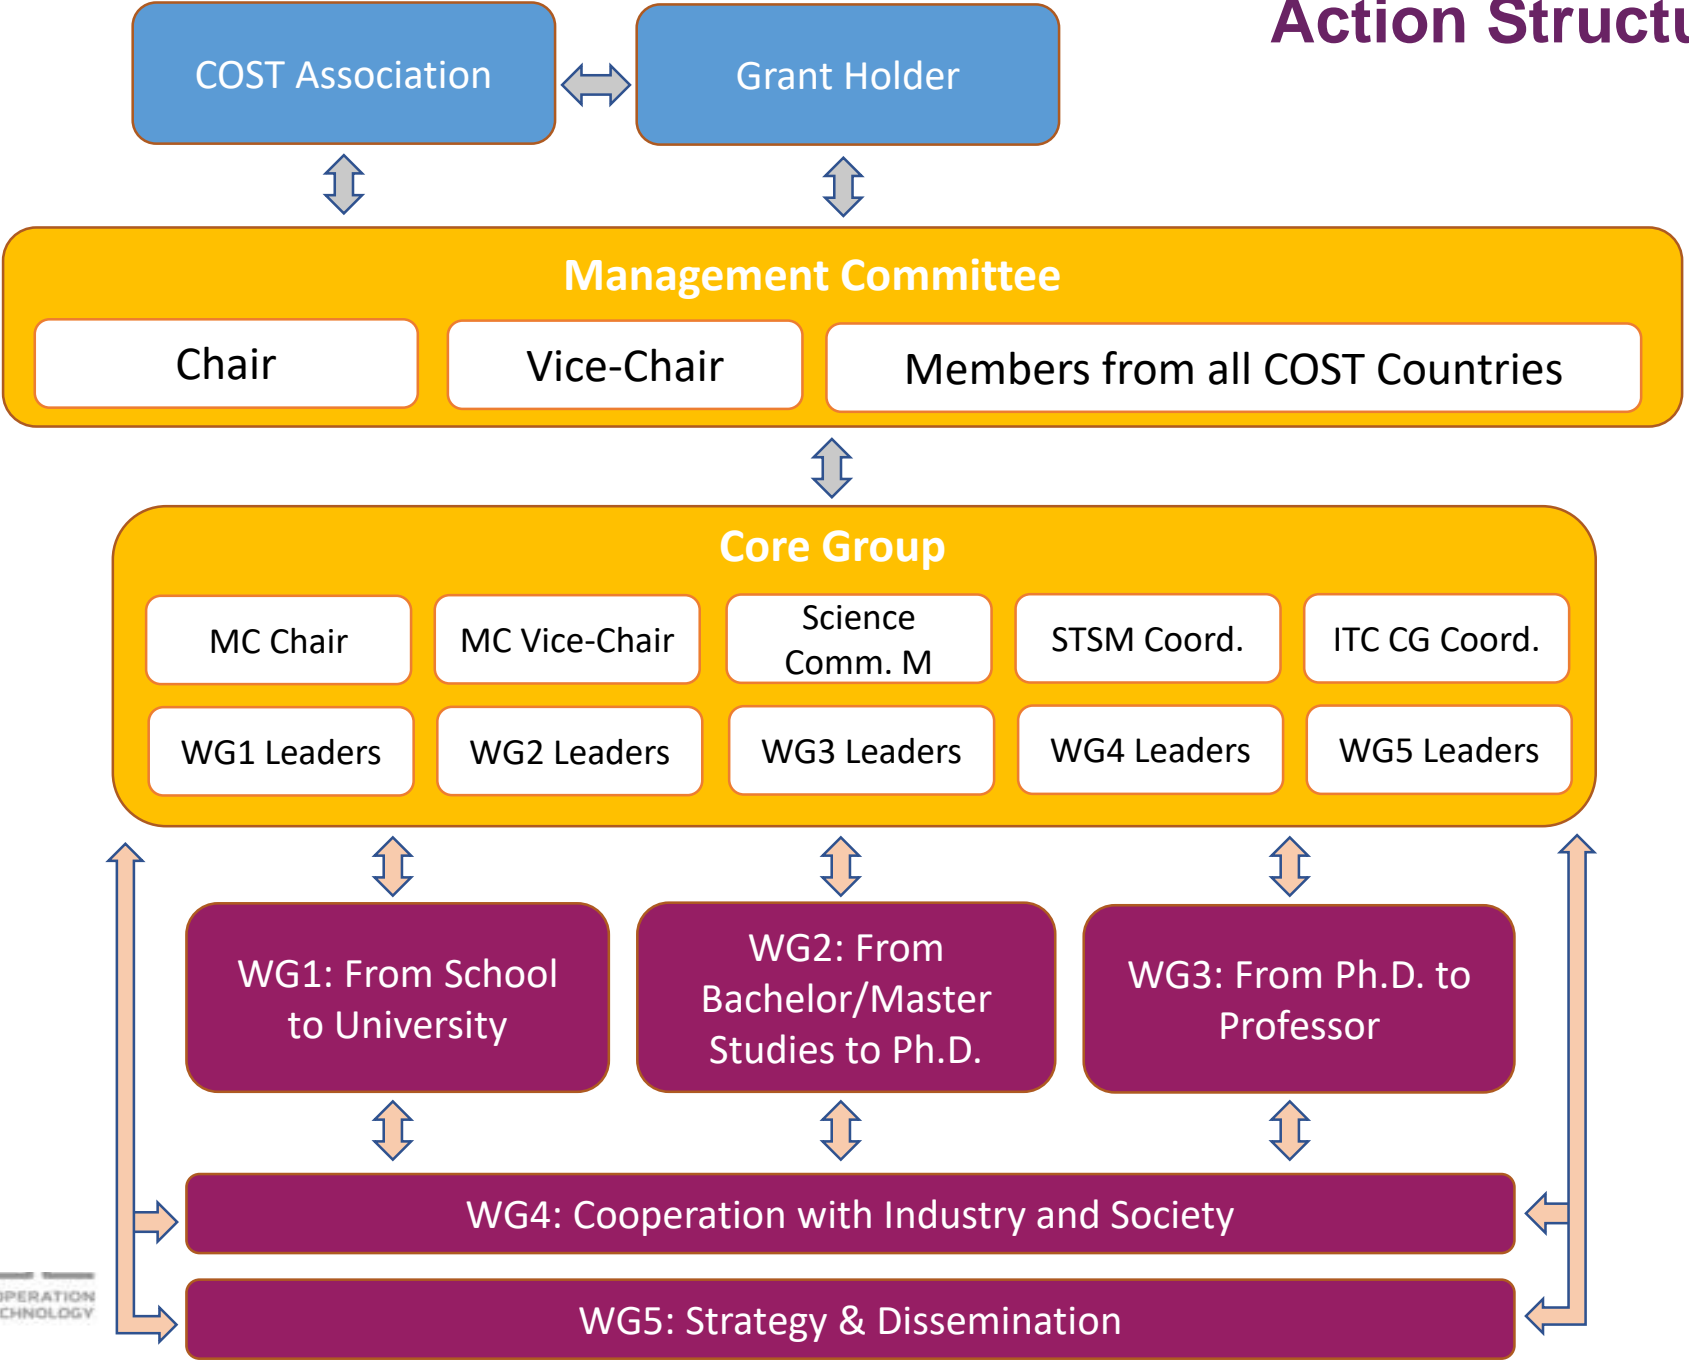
Action Structu

COST Association

Grant Holder

Management Committee

Chair

Vice-Chair

Members from all COST Countries

Core Group

MC Chair

MC Vice-Chair

Science Comm. M

STSM Coord.

ITC CG Coord.

WG1 Leaders

WG2 Leaders

WG3 Leaders

WG4 Leaders

WG5 Leaders

WG1: From School to University

WG2: From Bachelor/Master Studies to Ph.D.

WG3: From Ph.D. to Professor

WG4: Cooperation with Industry and Society

WG5: Strategy & Dissemination

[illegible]PERATION
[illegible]CHNOLOGY